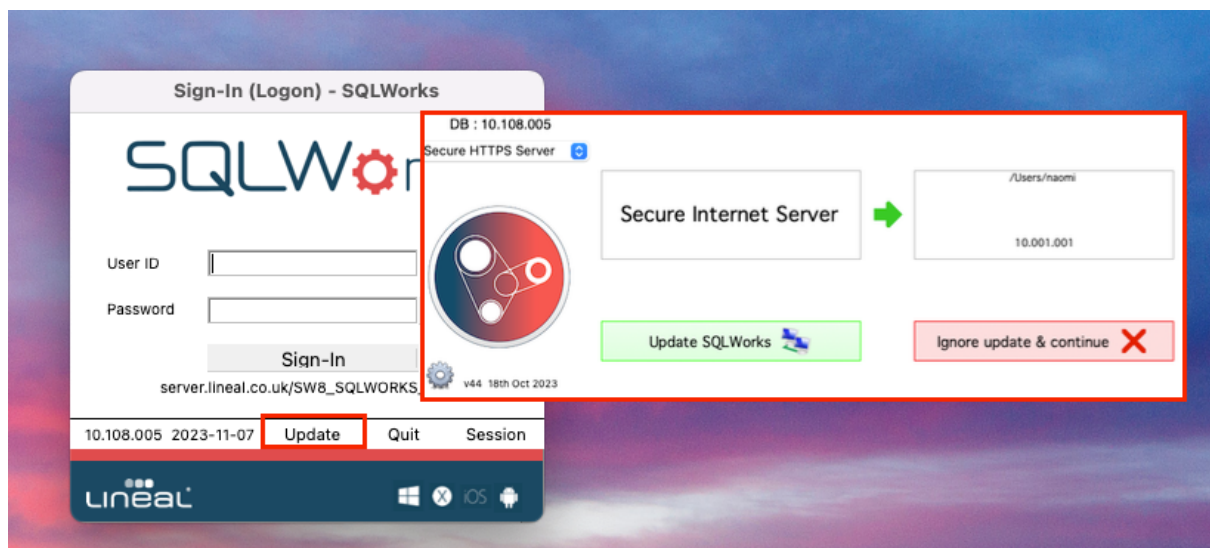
Sign-In (Logon) - SQLWorks

SQLWo

User ID

Password

Sign-In

server.lineal.co.uk/SW8_SQLWORKS_

10.108.005 2023-11-07 Update Quit Session

lineal

iOS

DB : 10.108.005

Secure HTTPS Server

Secure Internet Server

/Users/naomi

10.001.001

Update SQLWorks

Ignore update & continue

v44 18th Oct 2023